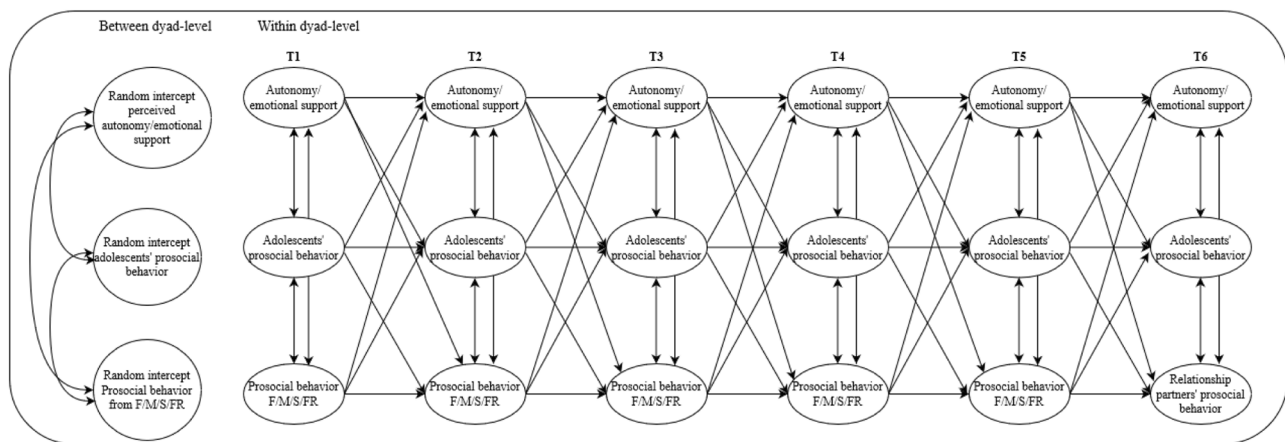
Between dyad-level

Within dyad-level

Random intercept perceived autonomy/emotional support

Random intercept adolescents' prosocial behavior

Random intercept Prosocial behavior from F/M/S/FR

T1

Autonomy/ emotional support

Adolescents' prosocial behavior

Prosocial behavior F/M/S/FR

T2

Autonomy/ emotional support

Adolescents' prosocial behavior

Prosocial behavior F/M/S/FR

T3

Autonomy/ emotional support

Adolescents' prosocial behavior

Prosocial behavior F/M/S/FR

T4

Autonomy/ emotional support

Adolescents' prosocial behavior

Prosocial behavior F/M/S/FR

T5

Autonomy/ emotional support

Adolescents' prosocial behavior

Prosocial behavior F/M/S/FR

T6

Autonomy/ emotional support

Adolescents' prosocial behavior

Relationship partners' prosocial behavior